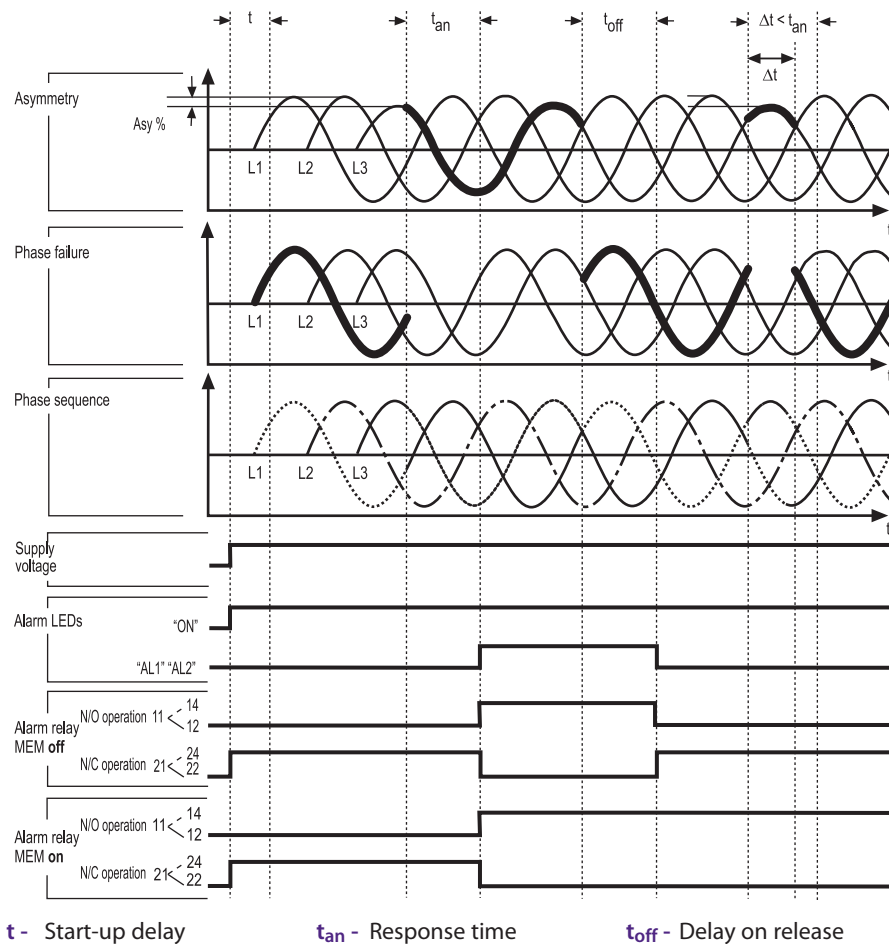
t $t_{an}$ $t_{off}$ $\Delta t < t_{an}$

$\Delta t$

Asymmetry

Asy %

L1 L2 L3

t

Phase failure

L1 L2 L3

t

Phase sequence

L1 L2 L3

t

Supply voltage

Alarm LEDs

"ON"

"AL1" "AL2"

Alarm relay MEM off

N/O operation 11 14 12

N/C operation 21 24 22

Alarm relay MEM on

N/O operation 11 14 12

N/C operation 21 24 22

t - Start-up delay

$t_{an}$ - Response time

$t_{off}$ - Delay on release